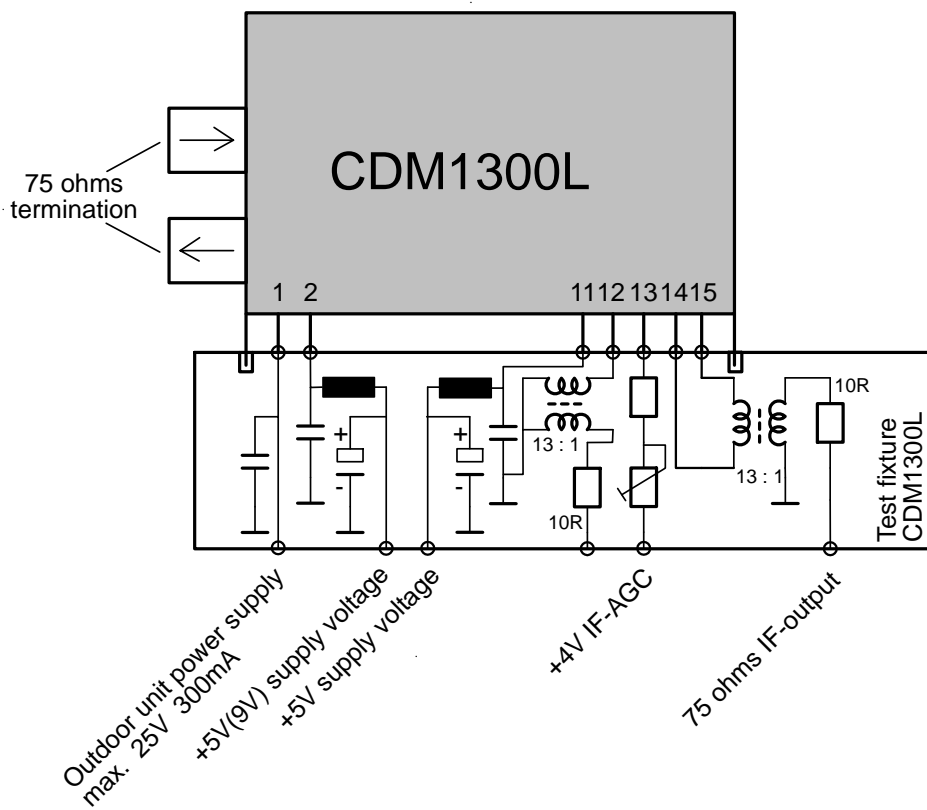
75 ohms
termination

CDM1300L

1 2 11 12 13 14 15

+
-
+
-

13 : 1

10R

13 : 1

10R

Test fixture
CDM1300L

Outdoor unit power supply
max. 25V 300mA

+5V(9V) supply voltage

+5V supply voltage

+4V IF-AGC

75 ohms IF-output